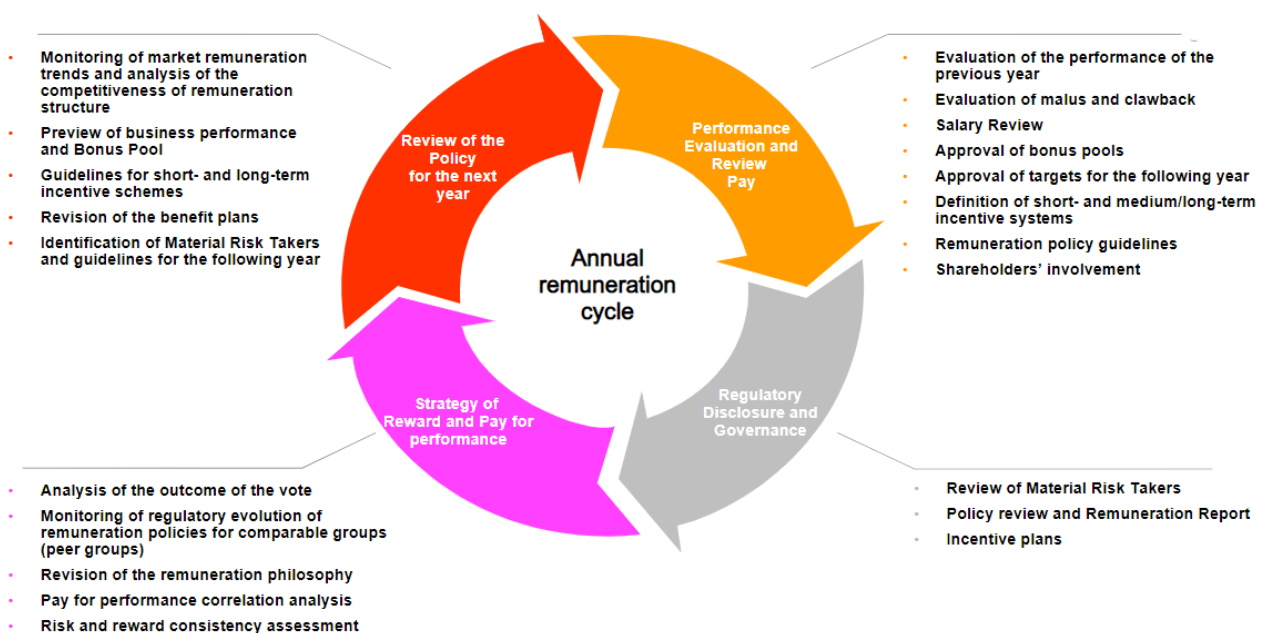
• Monitoring of market remuneration trends and analysis of the competitiveness of remuneration structure
• Preview of business performance and Bonus Pool
• Guidelines for short- and long-term incentive schemes
• Revision of the benefit plans
• Identification of Material Risk Takers and guidelines for the following year

Review of the Policy for the next year

Performance Evaluation and Review Pay

• Evaluation of the performance of the previous year
• Evaluation of malus and clawback
• Salary Review
• Approval of bonus pools
• Approval of targets for the following year
• Definition of short- and medium/long-term incentive systems
• Remuneration policy guidelines
• Shareholders' involvement

Annual remuneration cycle

Strategy of Reward and Pay for performance

Regulatory Disclosure and Governance

• Analysis of the outcome of the vote
• Monitoring of regulatory evolution of remuneration policies for comparable groups (peer groups)
• Revision of the remuneration philosophy
• Pay for performance correlation analysis
• Risk and reward consistency assessment

• Review of Material Risk Takers
• Policy review and Remuneration Report
• Incentive plans